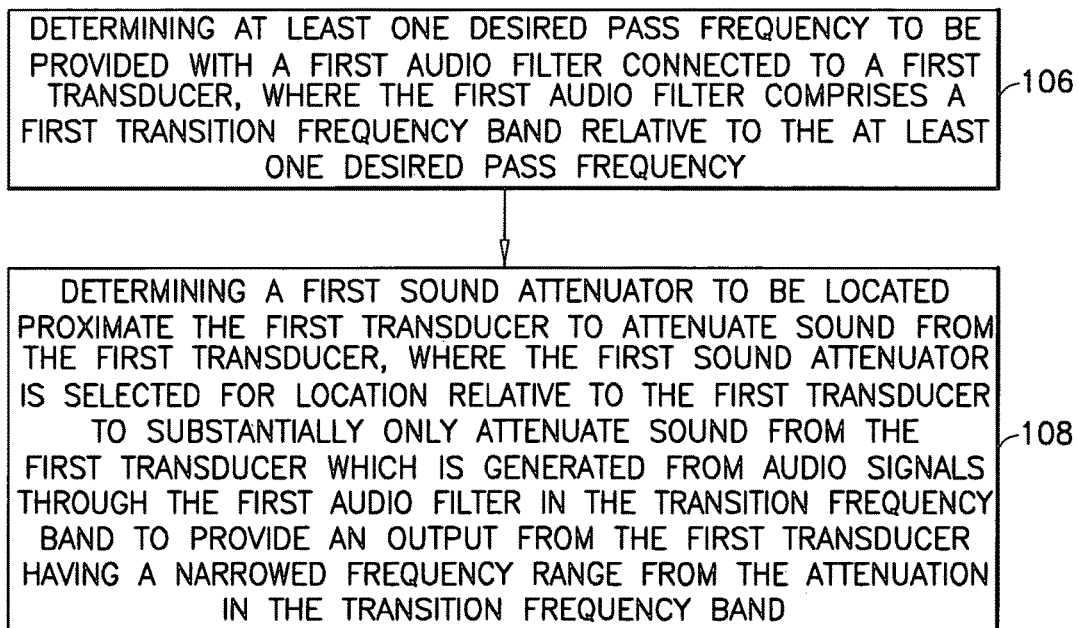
DETERMINING AT LEAST ONE DESIRED PASS FREQUENCY TO BE PROVIDED WITH A FIRST AUDIO FILTER CONNECTED TO A FIRST TRANSDUCER, WHERE THE FIRST AUDIO FILTER COMPRISES A FIRST TRANSITION FREQUENCY BAND RELATIVE TO THE AT LEAST ONE DESIRED PASS FREQUENCY

106

DETERMINING A FIRST SOUND ATTENUATOR TO BE LOCATED PROXIMATE THE FIRST TRANSDUCER TO ATTENUATE SOUND FROM THE FIRST TRANSDUCER, WHERE THE FIRST SOUND ATTENUATOR IS SELECTED FOR LOCATION RELATIVE TO THE FIRST TRANSDUCER TO SUBSTANTIALLY ONLY ATTENUATE SOUND FROM THE FIRST TRANSDUCER WHICH IS GENERATED FROM AUDIO SIGNALS THROUGH THE FIRST AUDIO FILTER IN THE TRANSITION FREQUENCY BAND TO PROVIDE AN OUTPUT FROM THE FIRST TRANSDUCER HAVING A NARROWED FREQUENCY RANGE FROM THE ATTENUATION IN THE TRANSITION FREQUENCY BAND

108